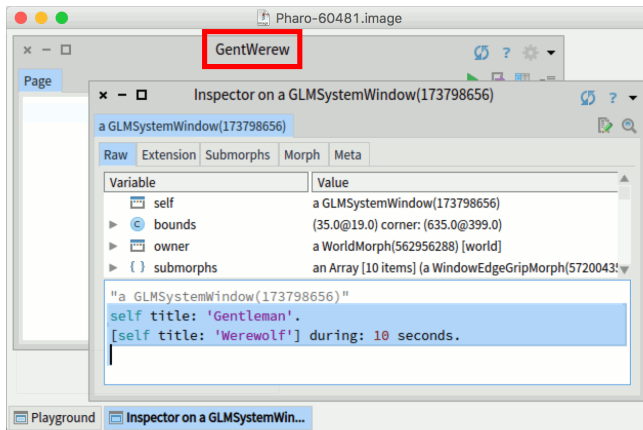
Pharo-60481.image

GentWerew

Page

Inspector on a GLMSystemWindow(173798656)

a GLMSystemWindow(173798656)

Raw | Extension | Submorphs | Morph | Meta

| Variable | Value |
|---|---|
| self | a GLMSystemWindow(173798656) |
| bounds | (35.0@19.0) corner: (635.0@399.0) |
| owner | a WorldMorph(562956288) [world] |
| submorphs | an Array [10 items] (a WindowEdgeGripMorph(5720043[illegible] |

"a GLMSystemWindow(173798656)"
self title: 'Gentleman'.
[self title: 'Werewolf'] during: 10 seconds.

Playground | Inspector on a GLMSystemWin...